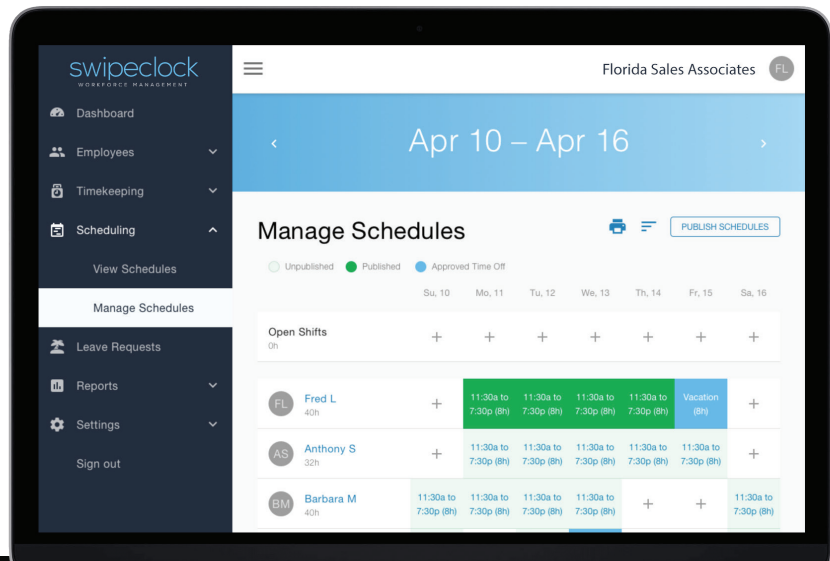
swipeclock
WORKFORCE MANAGEMENT

Dashboard
Employees
Timekeeping
Scheduling
View Schedules
Manage Schedules
Leave Requests
Reports
Settings
Sign out

Florida Sales Associates FL

‹ Apr 10 – Apr 16 ›

Manage Schedules

PUBLISH SCHEDULES

Unpublished Published Approved Time Off

| | Su, 10 | Mo, 11 | Tu, 12 | We, 13 | Th, 14 | Fr, 15 | Sa, 16 |
|---|---|---|---|---|---|---|---|
| Open Shifts 0h | + | + | + | + | + | + | + |
| FL Fred L 40h | + | 11:30a to 7:30p (8h) | 11:30a to 7:30p (8h) | 11:30a to 7:30p (8h) | 11:30a to 7:30p (8h) | Vacation (8h) | + |
| AS Anthony S 32h | + | 11:30a to 7:30p (8h) | 11:30a to 7:30p (8h) | 11:30a to 7:30p (8h) | 11:30a to 7:30p (8h) | 11:30a to 7:30p (8h) | + |
| BM Barbara M 40h | 11:30a to 7:30p (8h) | 11:30a to 7:30p (8h) | 11:30a to 7:30p (8h) | 11:30a to 7:30p (8h) | + | + | 11:30a to 7:30p (8h) |